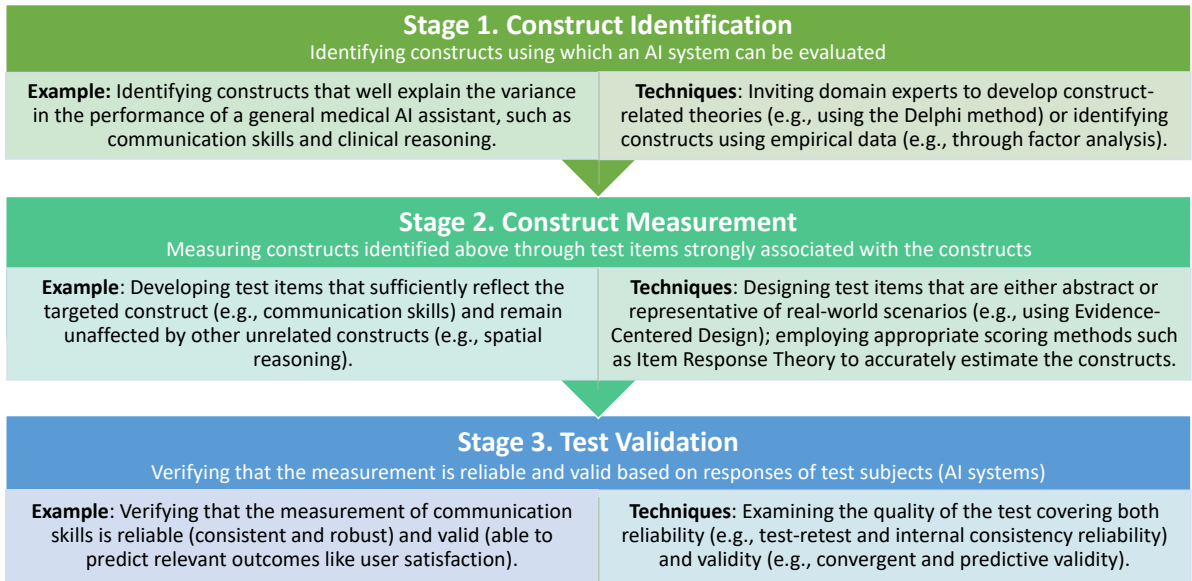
Stage 1. Construct Identification
Identifying constructs using which an AI system can be evaluated

**Example:** Identifying constructs that well explain the variance in the performance of a general medical AI assistant, such as communication skills and clinical reasoning.

**Techniques**: Inviting domain experts to develop construct-related theories (e.g., using the Delphi method) or identifying constructs using empirical data (e.g., through factor analysis).

Stage 2. Construct Measurement
Measuring constructs identified above through test items strongly associated with the constructs

**Example**: Developing test items that sufficiently reflect the targeted construct (e.g., communication skills) and remain unaffected by other unrelated constructs (e.g., spatial reasoning).

**Techniques**: Designing test items that are either abstract or representative of real-world scenarios (e.g., using Evidence-Centered Design); employing appropriate scoring methods such as Item Response Theory to accurately estimate the constructs.

Stage 3. Test Validation
Verifying that the measurement is reliable and valid based on responses of test subjects (AI systems)

**Example**: Verifying that the measurement of communication skills is reliable (consistent and robust) and valid (able to predict relevant outcomes like user satisfaction).

**Techniques**: Examining the quality of the test covering both reliability (e.g., test-retest and internal consistency reliability) and validity (e.g., convergent and predictive validity).